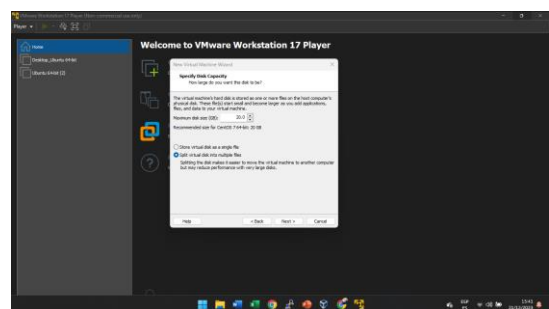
VMware Workstation 17 Player (Non-commercial use only)

Player ▾

Home

Desktop_Ubuntu VM64

Ubuntu 64-bit (2)

Welcome to VMware Workstation 17 Player

New Virtual Machine Wizard

Specify Disk Capacity

How large do you want this disk to be?

The virtual machine's hard disk is stored as one or more files on the host computer's physical disk. These file(s) start small and become larger as you add applications, files, and data to your virtual machine.

Maximum disk size (GB): 20.0

Recommended size for CentOS 7 64-bit: 20 GB

Store virtual disk as a single file

Split virtual disk into multiple files

Splitting the disk makes it easier to move the virtual machine to another computer but may reduce performance with very large disks.

Help

< Back

Next >

Cancel

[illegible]

15:41
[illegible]